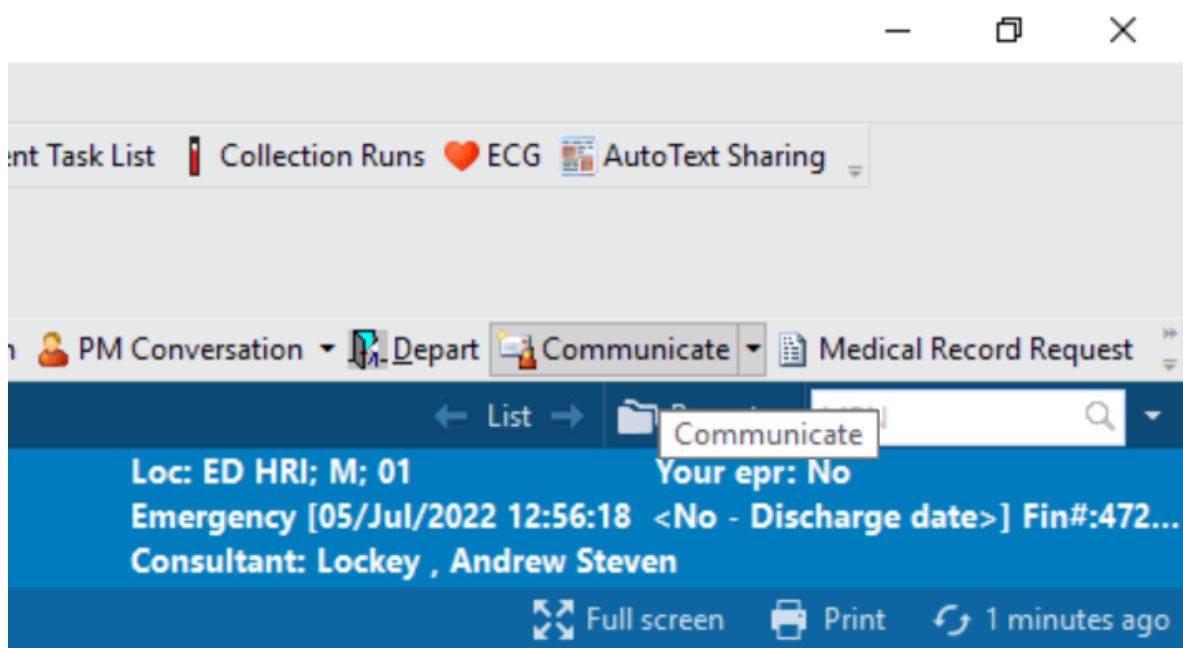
ent Task List Collection Runs ECG AutoText Sharing

n PM Conversation Depart Communicate Medical Record Request

List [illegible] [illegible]

Communicate

Loc: ED HRI; M; 01 Your epr: No
Emergency [05/Jul/2022 12:56:18 <No - Discharge date>] Fin#:472...
Consultant: Lockey , Andrew Steven

Full screen Print 1 minutes ago